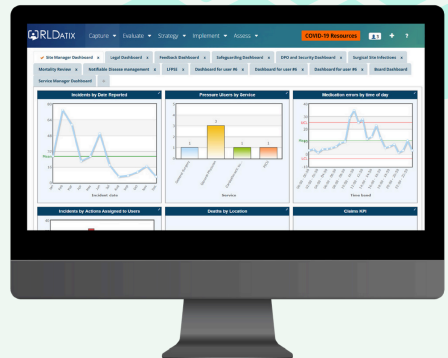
RLDATIX Capture ▾ Evaluate ▾ Strategy ▾ Implement ▾ Assess ▾ COVID-19 Resources

Site Manager Dashboard × Legal Dashboard × Feedback Dashboard × Safeguarding Dashboard × DPO and Security Dashboard × Surgical Site Infections × Mortality Review × Notifiable Disease management × LFPSE × Dashboard for user #6 × Dashboard for user #6 × Dashboard for user #6 × Board Dashboard Service Manager Dashboard ×

Incidents by Date Reported

Incident date

Pressure Ulcers by Service

3

1

1

1

Services

Medication errors by time of day

Time found

Incidents by Actions Assigned to Users

Deaths by Location

Claims KPI